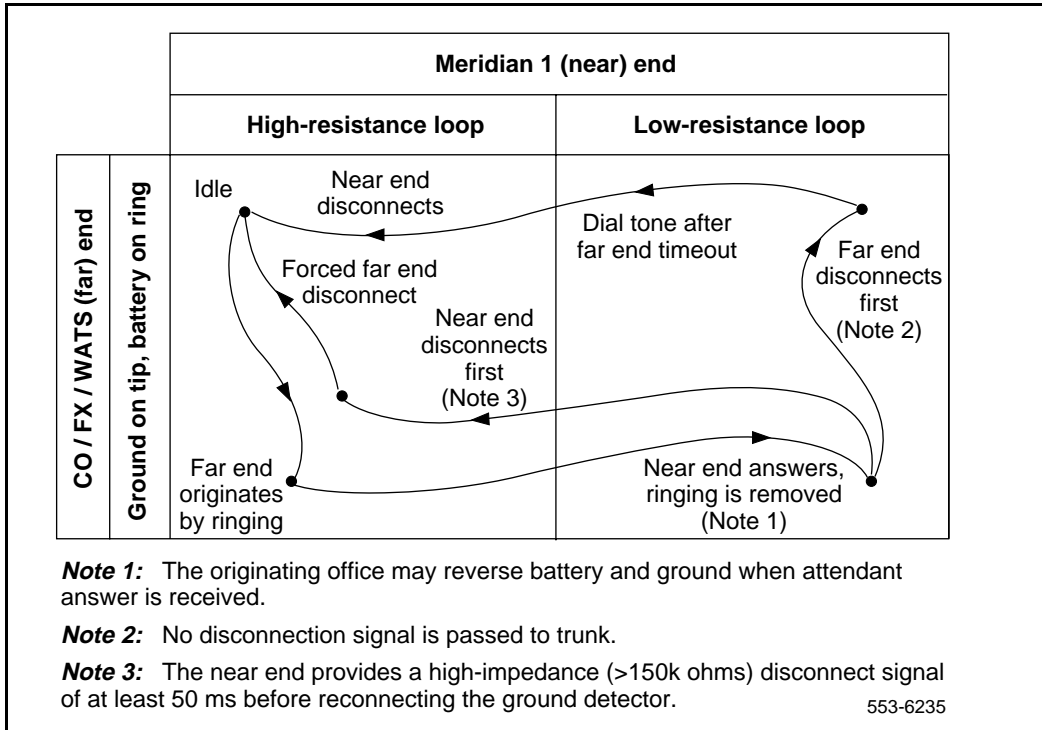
Meridian 1 (near) end

High-resistance loop

Low-resistance loop

CO / FX / WATS (far) end

Ground on tip, battery on ring

Idle

Near end disconnects

Dial tone after far end timeout

Far end disconnects first (Note 2)

Forced far end disconnect

Near end disconnects first (Note 3)

Far end originates by ringing

Near end answers, ringing is removed (Note 1)

***Note 1:*** The originating office may reverse battery and ground when attendant answer is received.

***Note 2:*** No disconnection signal is passed to trunk.

***Note 3:*** The near end provides a high-impedance (>150k ohms) disconnect signal of at least 50 ms before reconnecting the ground detector.

553-6235